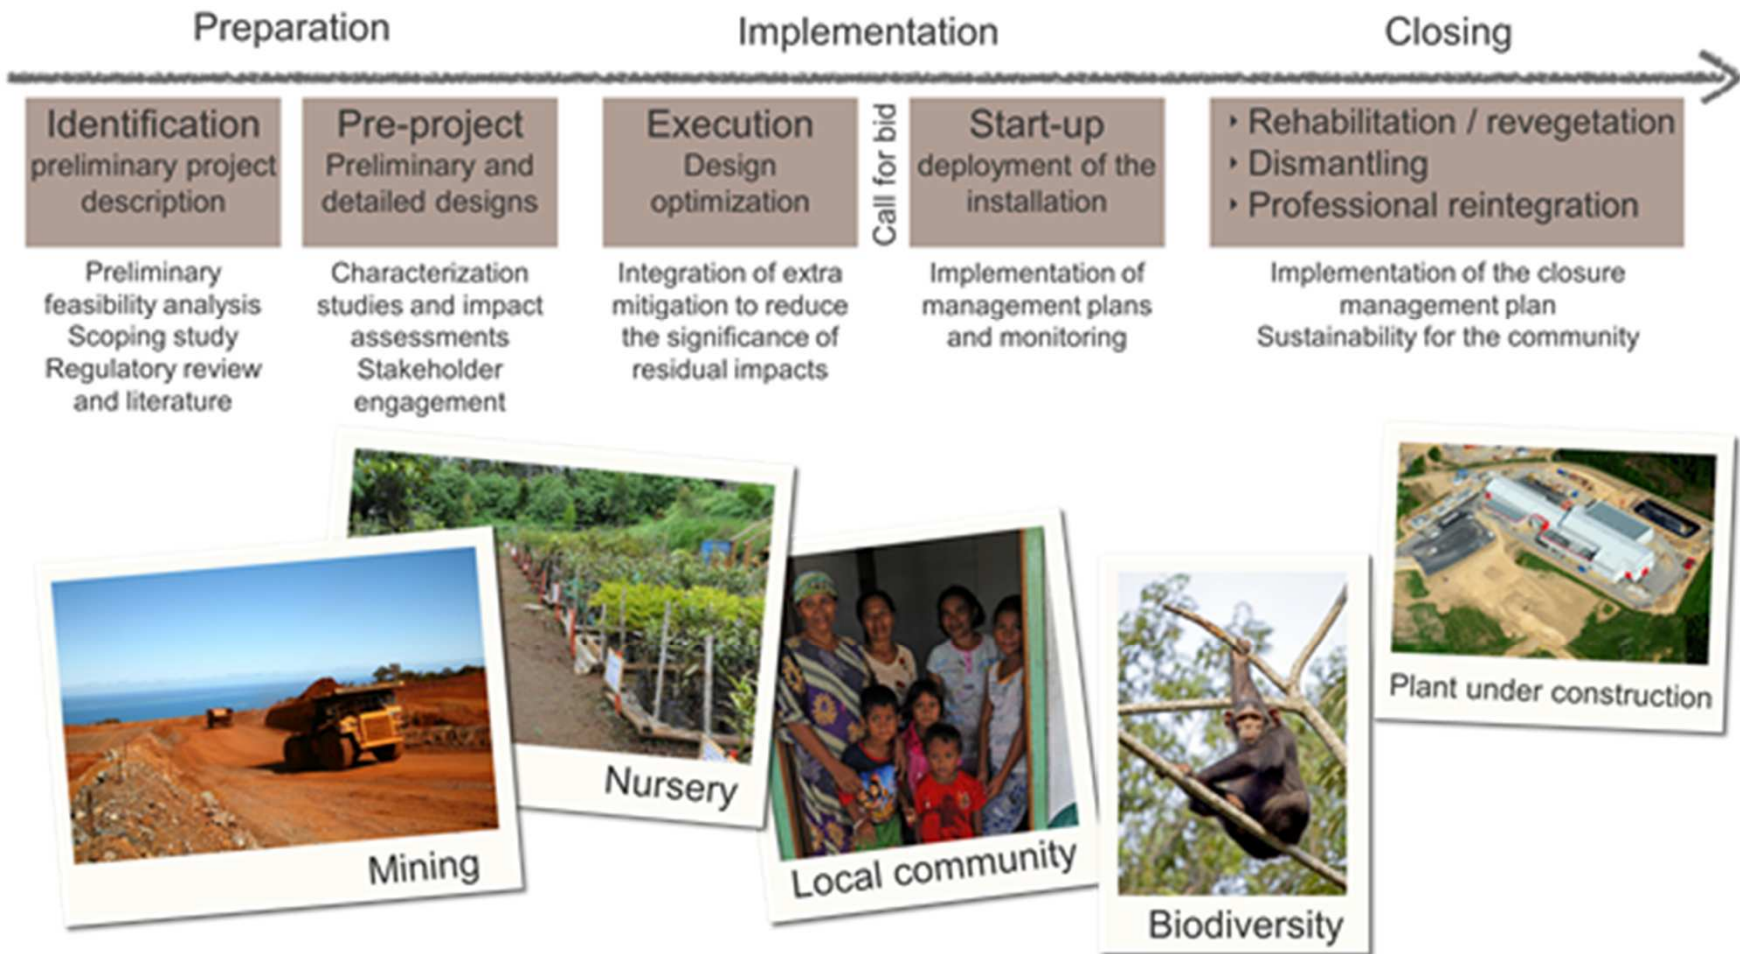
Preparation

Implementation

Closing

Identification
preliminary project description

Pre-project
Preliminary and detailed designs

Execution
Design optimization

Call for bid

Start-up
deployment of the installation

‣ Rehabilitation / revegetation
‣ Dismantling
‣ Professional reintegration

Preliminary feasibility analysis
Scoping study
Regulatory review and literature

Characterization studies and impact assessments
Stakeholder engagement

Integration of extra mitigation to reduce the significance of residual impacts

Implementation of management plans and monitoring

Implementation of the closure management plan
Sustainability for the community

Nursery

Mining

Local community

Biodiversity

Plant under construction